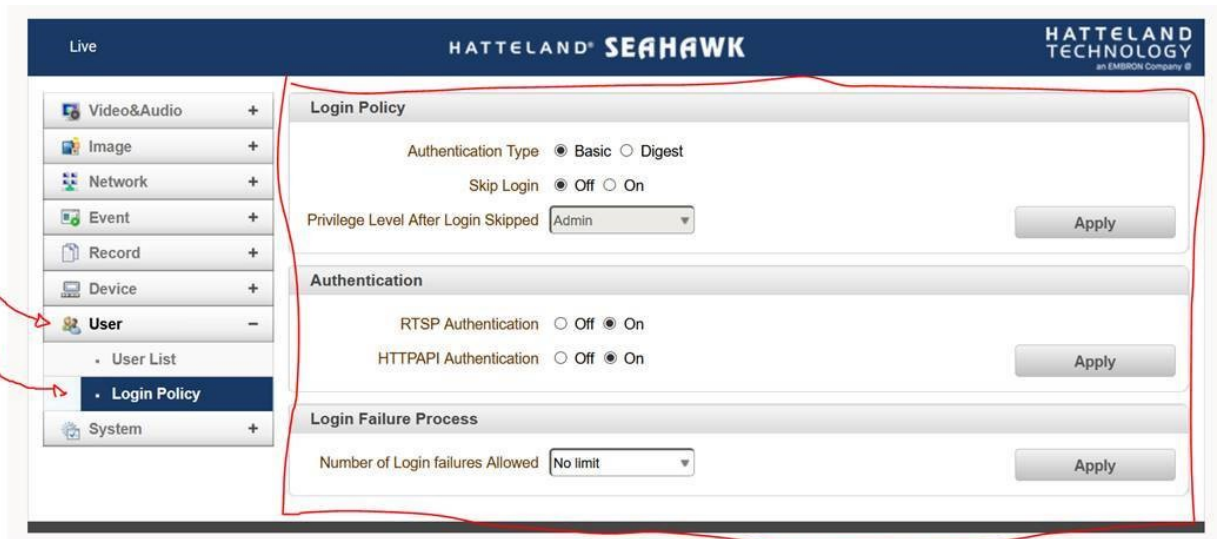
Live

HATTELAND® SEAHAWK

HATTELAND TECHNOLOGY an EMBRON Company ®

Video&Audio +
Image +
Network +
Event +
Record +
Device +
User −
· User List
· Login Policy
System +

Login Policy

Authentication Type ◉ Basic ○ Digest

Skip Login ◉ Off ○ On

Privilege Level After Login Skipped Admin

Apply

Authentication

RTSP Authentication ○ Off ◉ On

HTTPAPI Authentication ○ Off ◉ On

Apply

Login Failure Process

Number of Login failures Allowed No limit

Apply